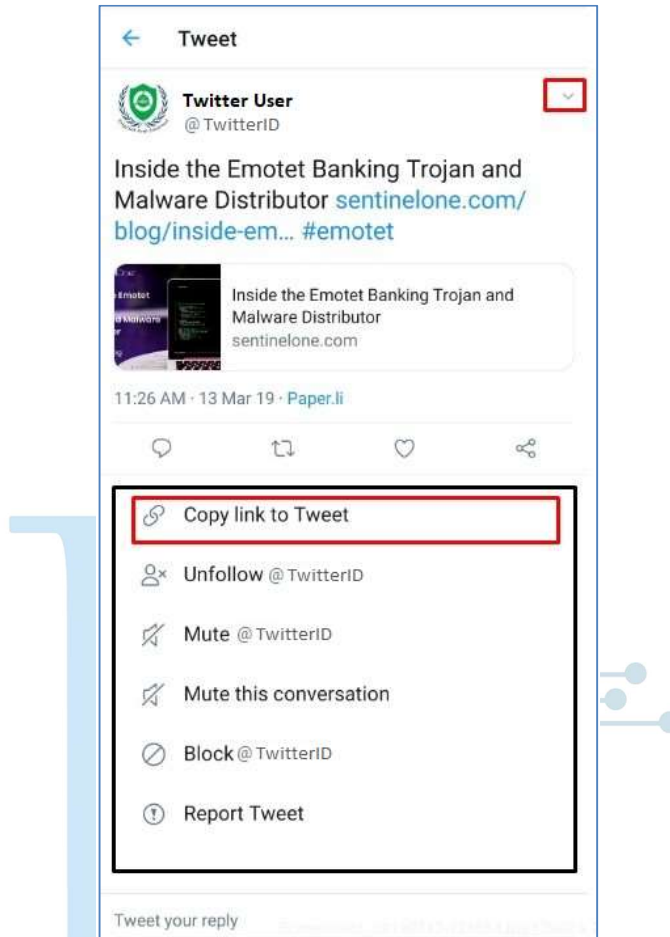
Tweet

Twitter User
@TwitterID

Inside the Emotet Banking Trojan and Malware Distributor sentinelone.com/blog/inside-em... #emotet

Emotet
d Malware

Inside the Emotet Banking Trojan and Malware Distributor
sentinelone.com

11:26 AM · 13 Mar 19 · Paper.li

Copy link to Tweet

Unfollow @TwitterID

Mute @TwitterID

Mute this conversation

Block @TwitterID

Report Tweet

Tweet your reply